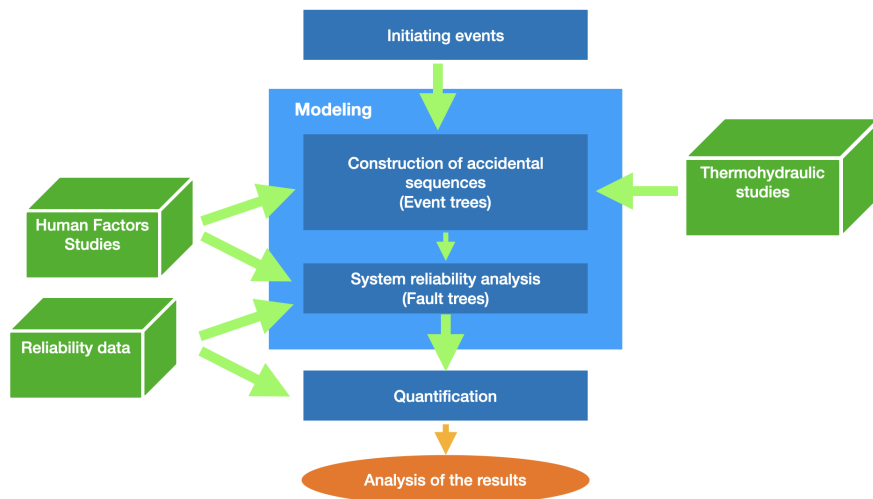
Initiating events

Modeling

Construction of accidental sequences
(Event trees)

Thermohydraulic studies

Human Factors Studies

System reliability analysis
(Fault trees)

Reliability data

Quantification

Analysis of the results